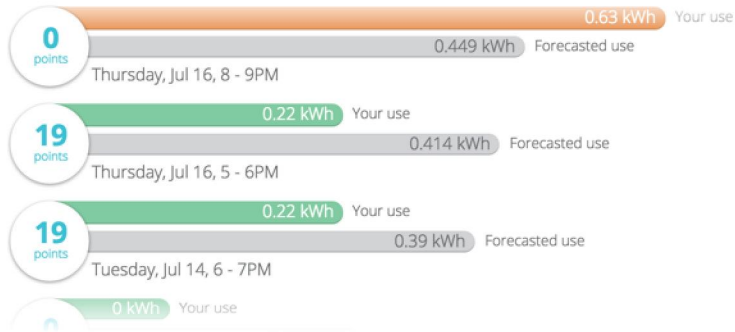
0
points
0.63 kWh Your use
0.449 kWh Forecasted use
Thursday, Jul 16, 8 - 9PM

19
points
0.22 kWh Your use
0.414 kWh Forecasted use
Thursday, Jul 16, 5 - 6PM

19
points
0.22 kWh Your use
0.39 kWh Forecasted use
Tuesday, Jul 14, 6 - 7PM

0
0 kWh Your use